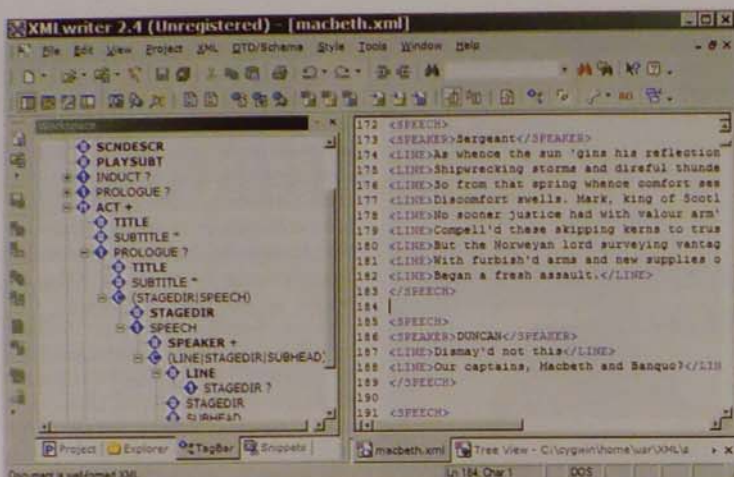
XML writer 2.4 (Unregistered) - [macbeth.xml]

File Edit View Project XML DTD/Schema Style Tools Window Help

SCNDESCR
PLAYSUBT
INDUCT ?
PROLOGUE ?
ACT +
TITLE
SUBTITLE *
PROLOGUE ?
TITLE
SUBTITLE *
(STAGEDIR|SPEECH)
STAGEDIR
SPEECH
SPEAKER +
(LINE|STAGEDIR|SUBHEAD)
LINE
STAGEDIR ?
STAGEDIR
SUBHEAD

Project Explorer TagBar Snippets

172 <SPEECH>
173 <SPEAKER>Sergeant</SPEAKER>
174 <LINE>As whence the sun 'gins his reflection
175 <LINE>Shipwrecking storms and direful thunde
176 <LINE>So from that spring whence comfort see
177 <LINE>Discomfort swells. Mark, king of Scotl
178 <LINE>No sooner justice had with valour arm'
179 <LINE>Compell'd these skipping kerns to trus
180 <LINE>But the Norweyan lord surveying vantag
181 <LINE>With furbish'd arms and new supplies o
182 <LINE>Began a fresh assault.</LINE>
183 </SPEECH>
184
185 <SPEECH>
186 <SPEAKER>DUNCAN</SPEAKER>
187 <LINE>Dismay'd not this</LINE>
188 <LINE>Our captains, Macbeth and Banquo?</LIN
189 </SPEECH>
190
191 <SPEECH>

macbeth.xml Tree View - C:\cygwin\home\usr\XML\p

Document is wellformed XML Ln 184 Char 1 DOS